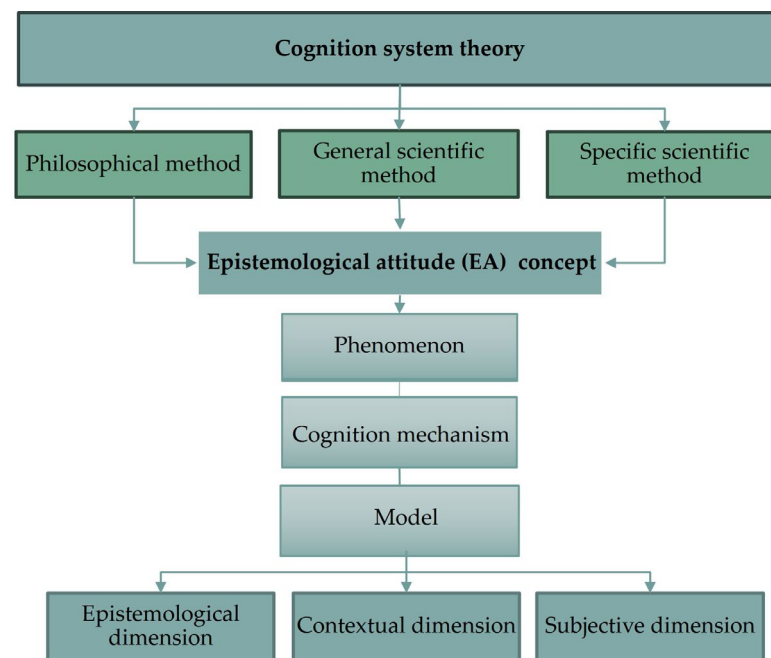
Cognition system theory

Philosophical method

General scientific method

Specific scientific method

Epistemological attitude (EA) concept

Phenomenon

Cognition mechanism

Model

Epistemological dimension

Contextual dimension

Subjective dimension